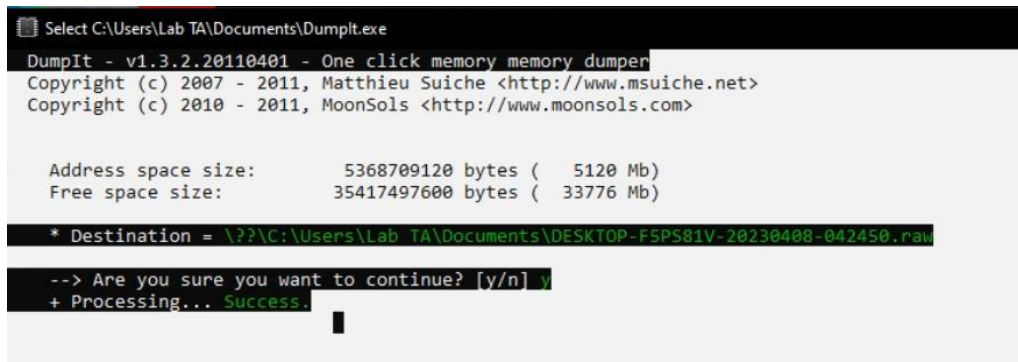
Select C:\Users\Lab TA\Documents\DumpIt.exe

DumpIt - v1.3.2.20110401 - One click memory memory dumper
Copyright (c) 2007 - 2011, Matthieu Suiche <http://www.msuiche.net>
Copyright (c) 2010 - 2011, MoonSols <http://www.moonsols.com>

Address space size: 5368709120 bytes ( 5120 Mb)
Free space size: 35417497600 bytes ( 33776 Mb)

* Destination = \??\C:\Users\Lab TA\Documents\DESKTOP-F5PS81V-20230408-042450.raw

--> Are you sure you want to continue? [y/n] y
+ Processing... Success.